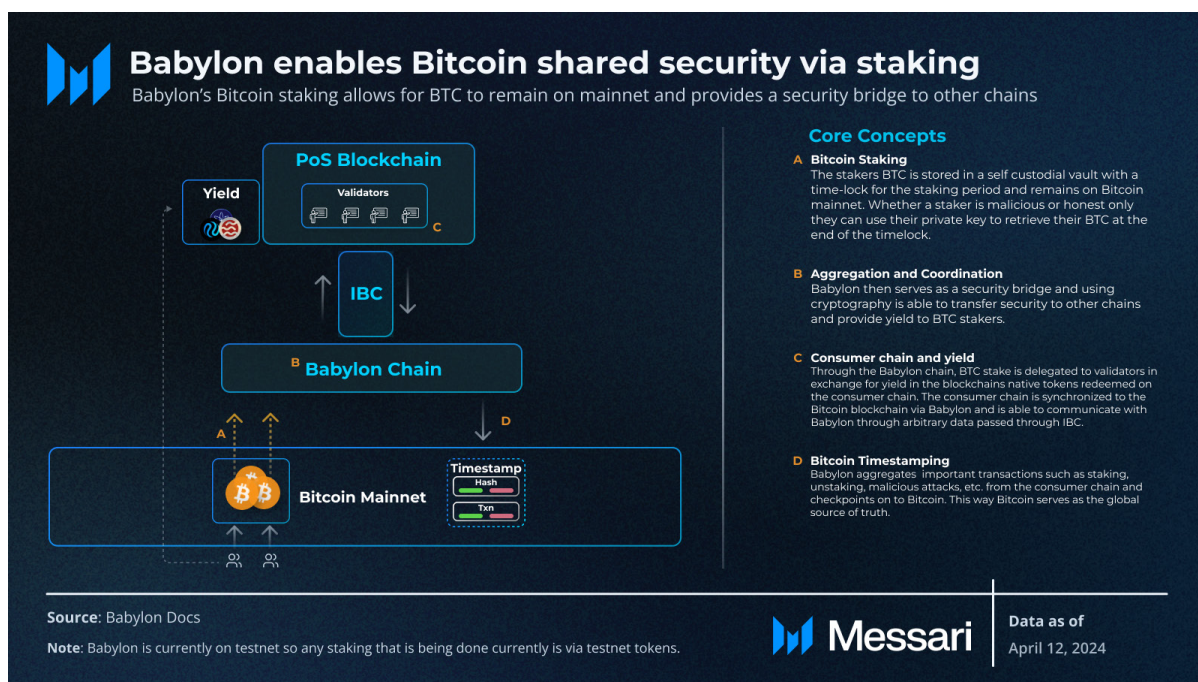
Babylon enables Bitcoin shared security via staking

Babylon's Bitcoin staking allows for BTC to remain on mainnet and provides a security bridge to other chains

PoS Blockchain

Yield

Validators

C

IBC

B Babylon Chain

A

D

Bitcoin Mainnet

Timestamp

Hash

Txn

Core Concepts

A Bitcoin Staking
The stakers BTC is stored in a self custodial vault with a time-lock for the staking period and remains on Bitcoin mainnet. Whether a staker is malicious or honest only they can use their private key to retrieve their BTC at the end of the timelock.

B Aggregation and Coordination
Babylon then serves as a security bridge and using cryptography is able to transfer security to other chains and provide yield to BTC stakers.

C Consumer chain and yield
Through the Babylon chain, BTC stake is delegated to validators in exchange for yield in the blockchains native tokens redeemed on the consumer chain. The consumer chain is synchronized to the Bitcoin blockchain via Babylon and is able to communicate with Babylon through arbitrary data passed through IBC.

D Bitcoin Timestamping
Babylon aggregates important transactions such as staking, unstaking, malicious attacks, etc. from the consumer chain and checkpoints on to Bitcoin. This way Bitcoin serves as the global source of truth.

Source: Babylon Docs

Note: Babylon is currently on testnet so any staking that is being done currently is via testnet tokens.

Messari

Data as of
April 12, 2024